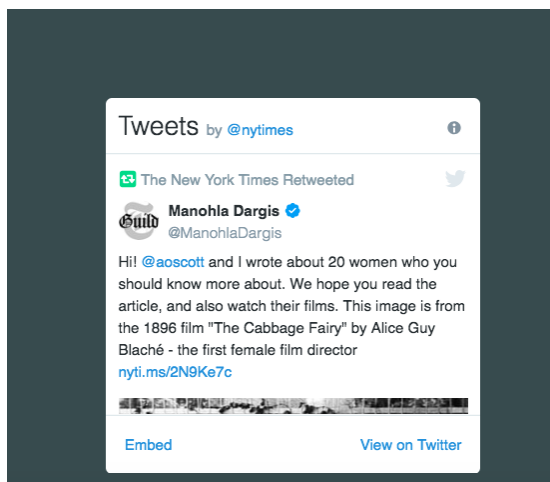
Tweets by @nytimes

The New York Times Retweeted

Guild

Manohla Dargis
@ManohlaDargis

Hi! @aoscott and I wrote about 20 women who you should know more about. We hope you read the article, and also watch their films. This image is from the 1896 film "The Cabbage Fairy" by Alice Guy Blaché - the first female film director nyti.ms/2N9Ke7c

Embed

View on Twitter